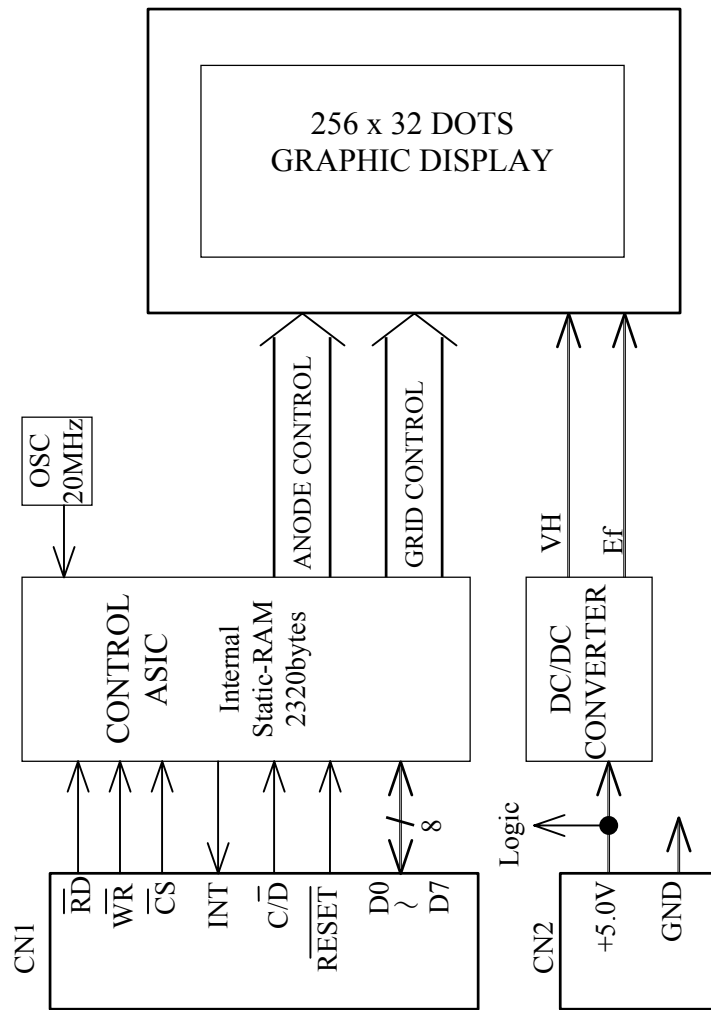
256 x 32 DOTS
GRAPHIC DISPLAY

ANODE CONTROL

GRID CONTROL

OSC
20MHz

VH

Ef

CONTROL
ASIC

Internal
Static-RAM
2320bytes

DC/DC
CONVERTER

Logic

8

CN1

$\overline{RD}$

$\overline{WR}$

$\overline{CS}$

INT

$C/\overline{D}$

$\overline{RESET}$

D0
~
D7

CN2

+5.0V

GND